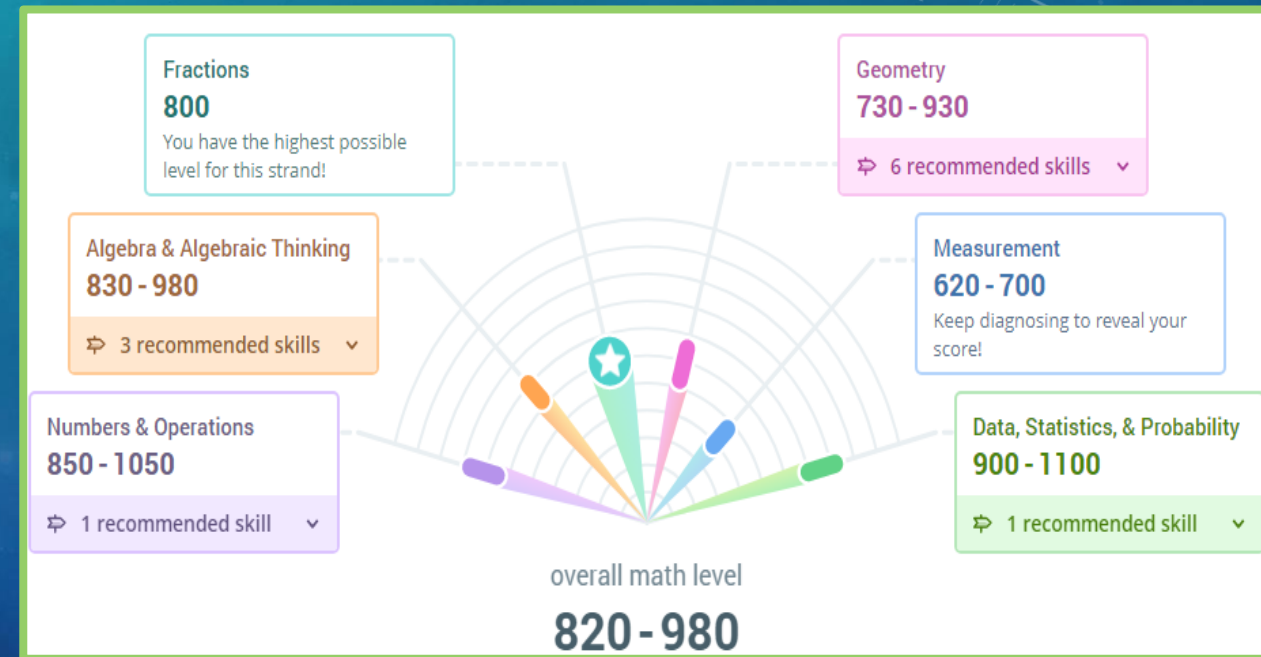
Fractions
800
You have the highest possible level for this strand!

Geometry
730 - 930
6 recommended skills

Algebra & Algebraic Thinking
830 - 980
3 recommended skills

Measurement
620 - 700
Keep diagnosing to reveal your score!

Numbers & Operations
850 - 1050
1 recommended skill

Data, Statistics, & Probability
900 - 1100
1 recommended skill

overall math level
820 - 980